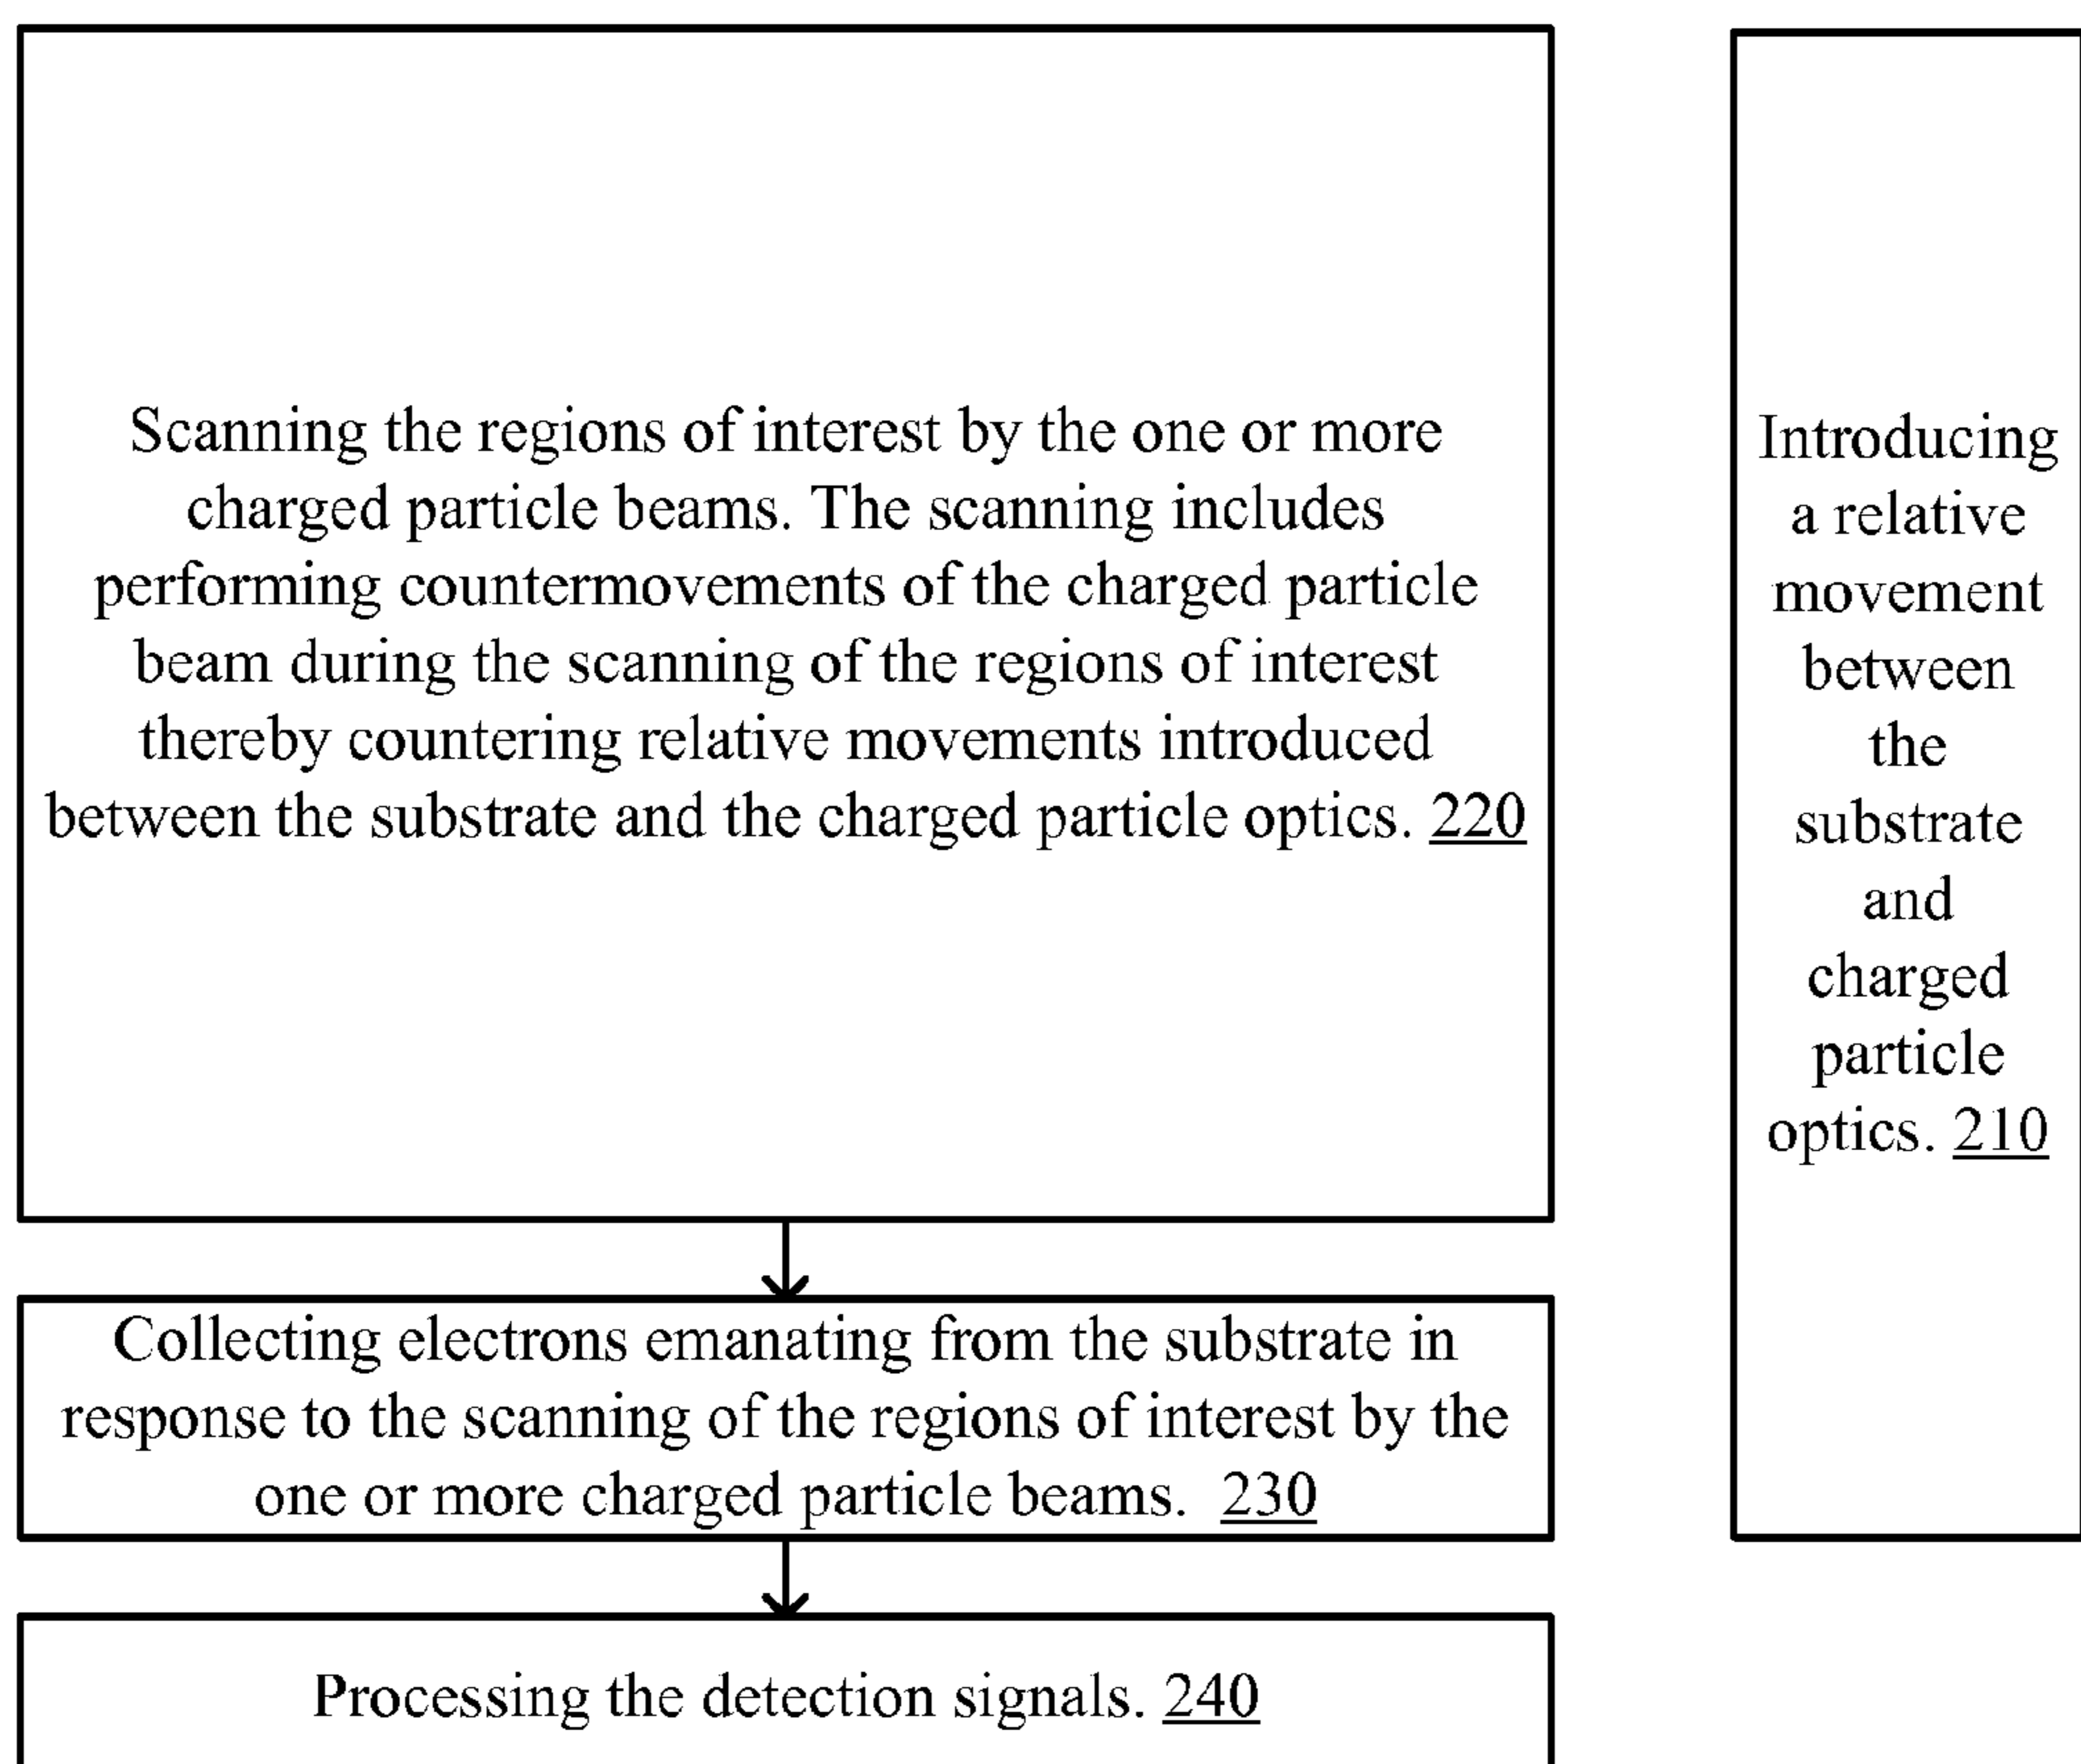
Scanning the regions of interest by the one or more charged particle beams. The scanning includes performing countermovements of the charged particle beam during the scanning of the regions of interest thereby countering relative movements introduced between the substrate and the charged particle optics. 220

Introducing a relative movement between the substrate and charged particle optics. 210

Collecting electrons emanating from the substrate in response to the scanning of the regions of interest by the one or more charged particle beams. 230

Processing the detection signals. 240